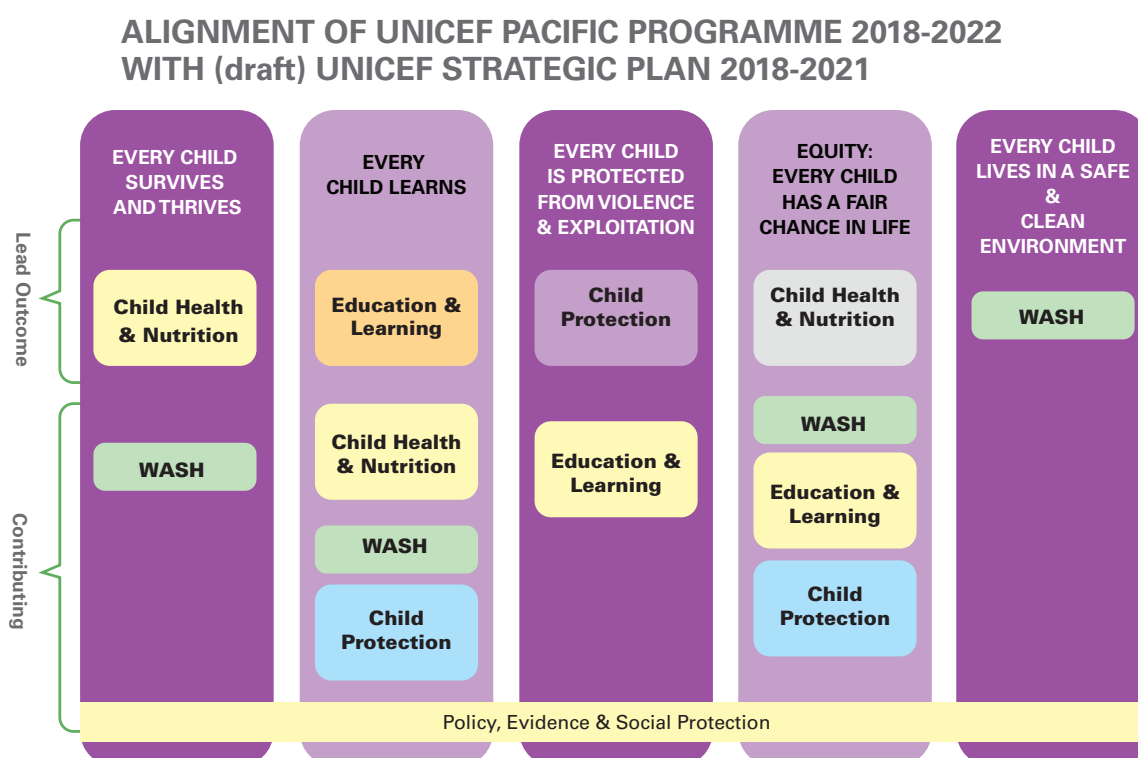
ALIGNMENT OF UNICEF PACIFIC PROGRAMME 2018-2022
WITH (draft) UNICEF STRATEGIC PLAN 2018-2021

Lead Outcome

Contributing

EVERY CHILD SURVIVES AND THRIVES

Child Health & Nutrition

WASH

EVERY CHILD LEARNS

Education & Learning

Child Health & Nutrition

WASH

Child Protection

EVERY CHILD IS PROTECTED FROM VIOLENCE & EXPLOITATION

Child Protection

Education & Learning

EQUITY: EVERY CHILD HAS A FAIR CHANCE IN LIFE

Child Health & Nutrition

WASH

Education & Learning

Child Protection

EVERY CHILD LIVES IN A SAFE & CLEAN ENVIRONMENT

WASH

Policy, Evidence & Social Protection